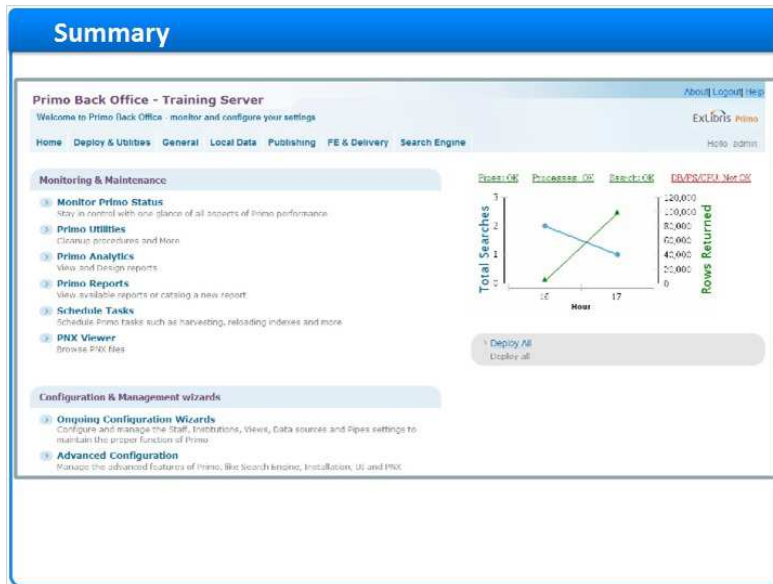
Summary

Primo Back Office - Training Server
Welcome to Primo Back Office - monitor and configure your settings

About| Logout| Help
ExLibris Primo

Home Deploy & Utilities General Local Data Publishing FE & Delivery Search Engine

Hello admin

Monitoring & Maintenance

Monitor Primo Status
Stay in control with one glance of all aspects of Primo performance

Primo Utilities
Cleanup procedures and More

Primo Analytics
View and Design reports

Primo Reports
View available reports or catalog a new report

Schedule Tasks
Schedule Primo tasks such as harvesting, reloading indexes and more

PNX Viewer
Browse PNX files

Pipes: OK Processes: OK Search: OK DI/PS/CPU: Not OK

Total Searches
3
2
1
16 17
Hour
120,000
100,000
80,000
60,000
40,000
20,000
0
Rows Returned

Deploy All
Deploy all

Configuration & Management wizards

Ongoing Configuration Wizards
Configure and manage the Staff, Institutions, Views, Data sources and Pipes settings to maintain the proper function of Primo

Advanced Configuration
Manage the advanced features of Primo, like Search Engine, Installation, UI and PNX